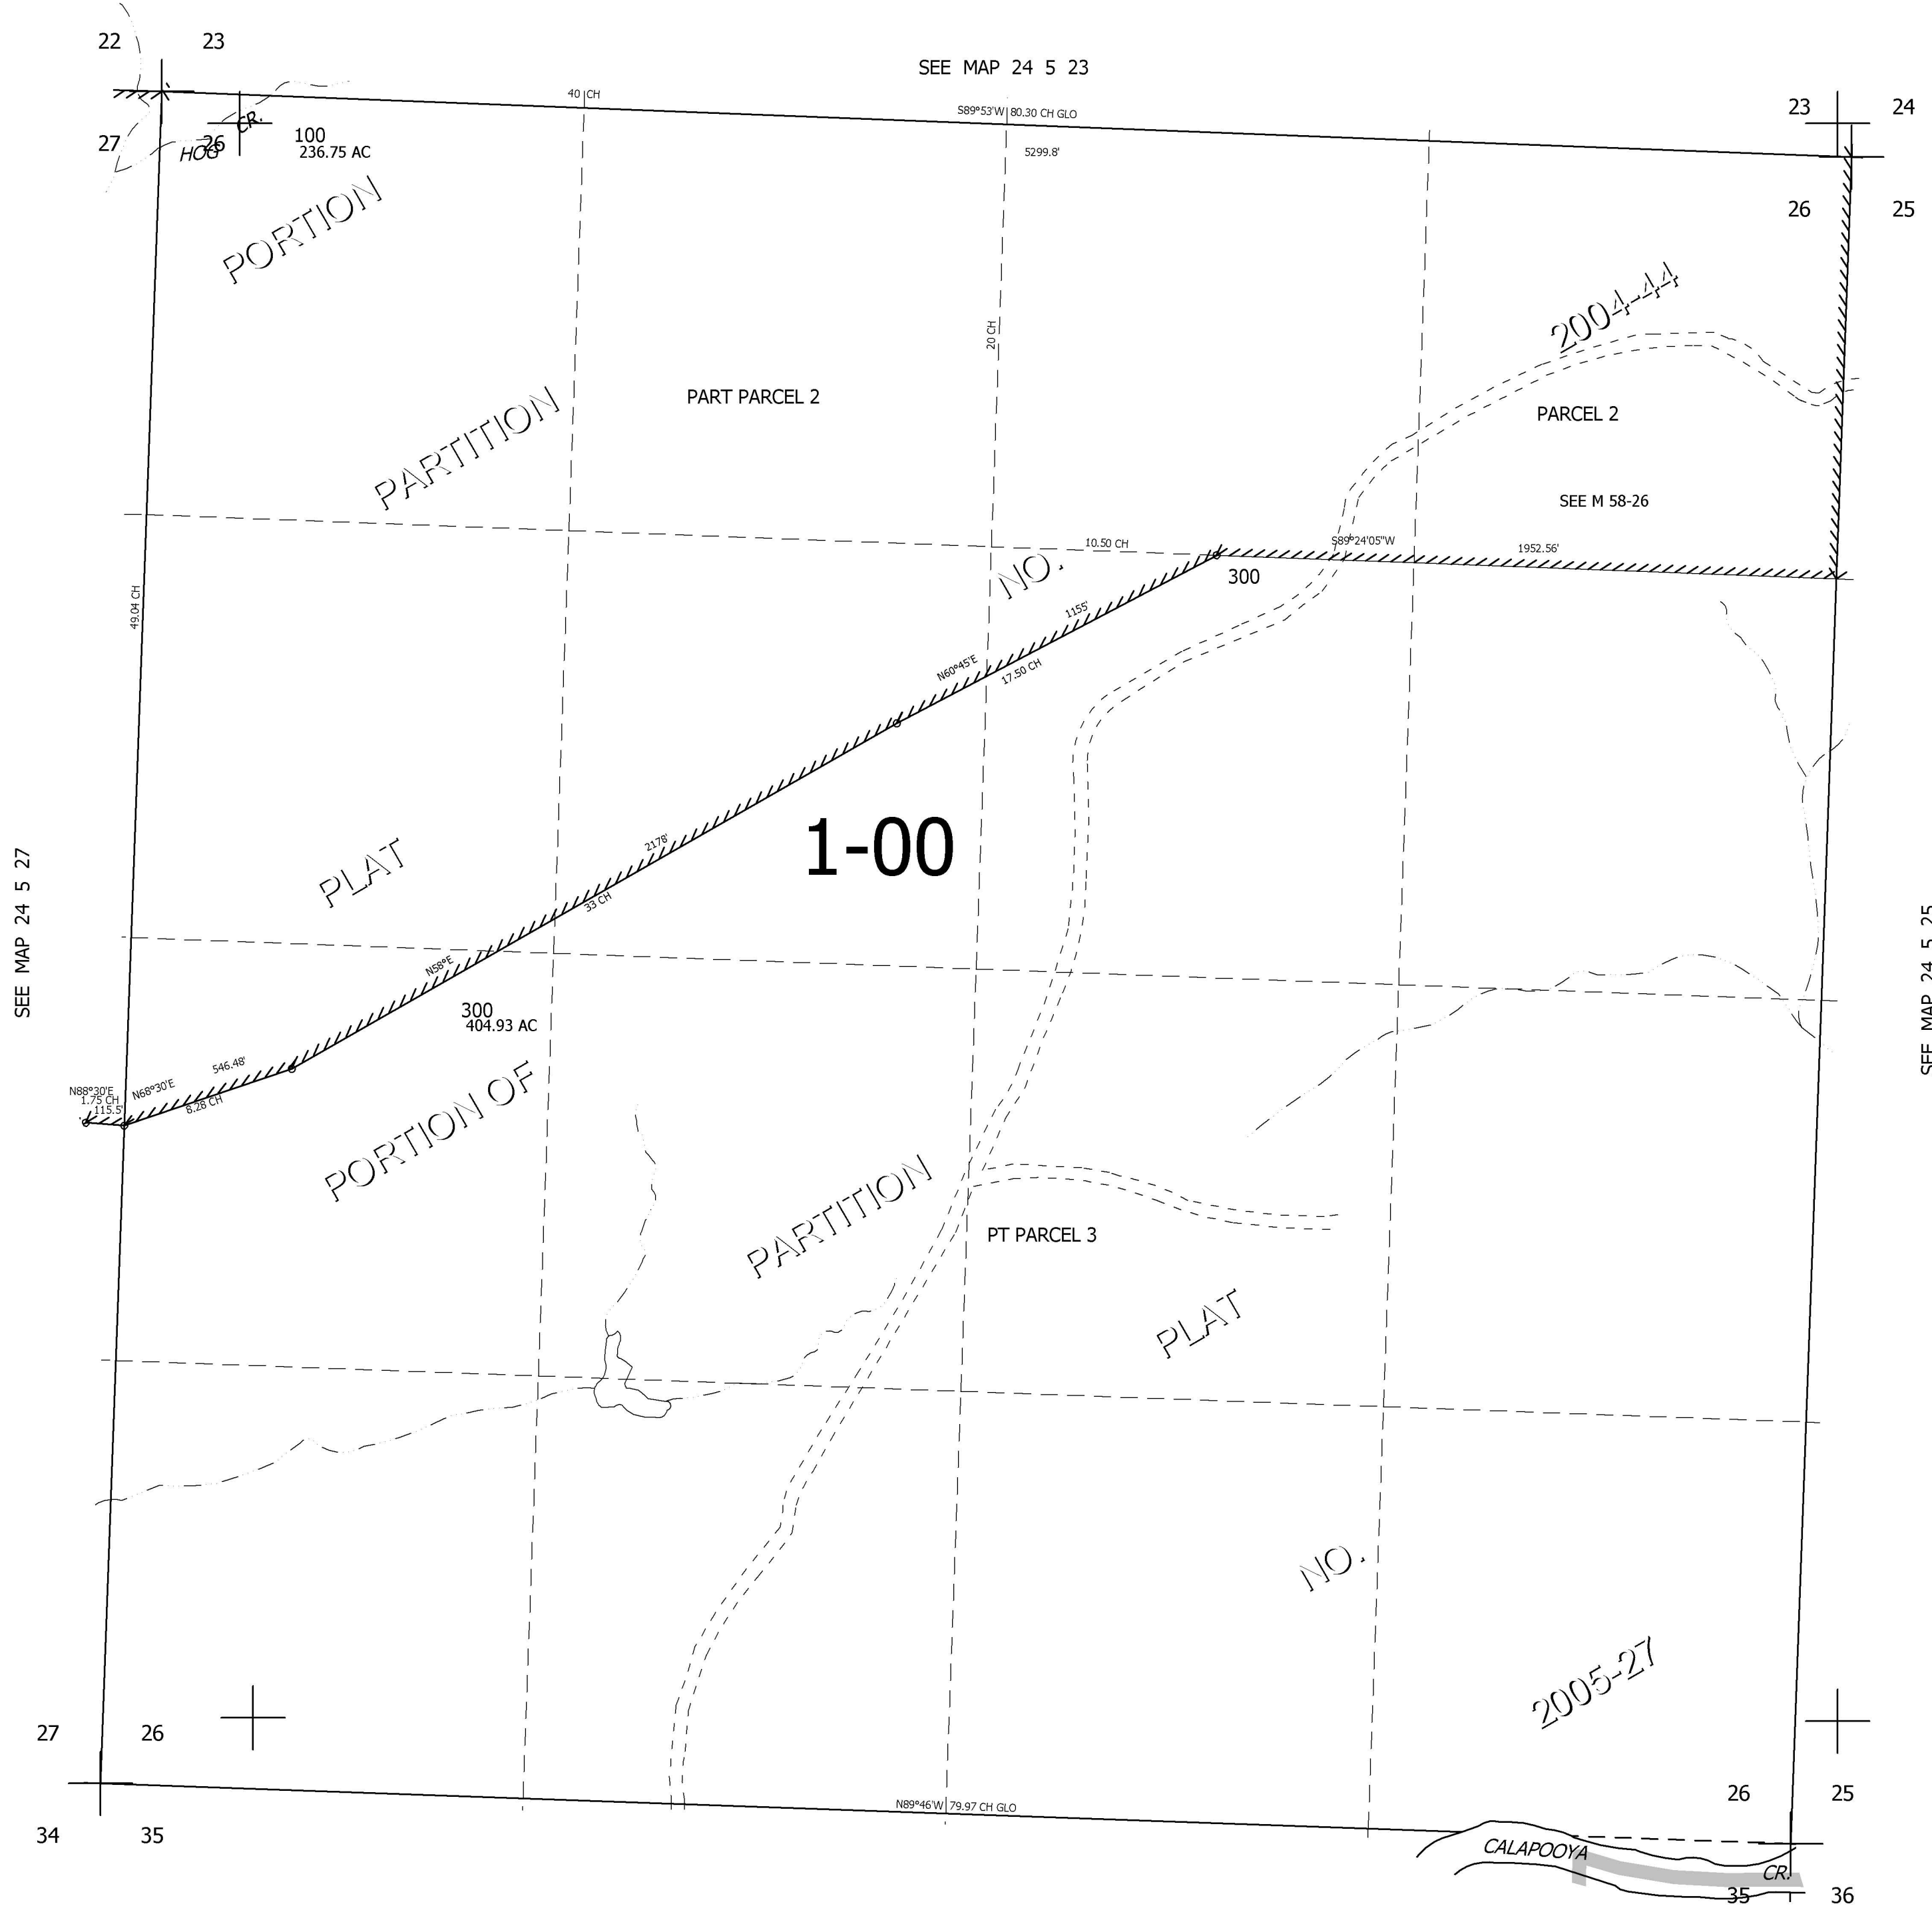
22 23

SEE MAP 24 5 23

23 24

40 CH

S89°53'W 80.30 CH GLO

5299.8'

27 26 HOG CR.

100
236.75 AC

26 25

PORTION

2004-44

20 CH

PART PARCEL 2

PARCEL 2

PARTITION

SEE M 58-26

10.50 CH

S89°24'05"W

1952.56'

NO.

300

49.04 CH

1155'

N60°45'E
17.50 CH

1-00

2178'

PLAT

33 CH

SEE MAP 24 5 27

N58°E

300
404.93 AC

N88°30'E
1.75 CH
115.5'

N68°30'E
546.48'
8.28 CH

PORTION OF

PARTITION

PT PARCEL 3

PLAT

NO.

2005-27

27 26

26 25

N89°46'W 79.97 CH GLO

34 35

CALAPOOYA CR.

35 36

SEE MAP 24 5 25